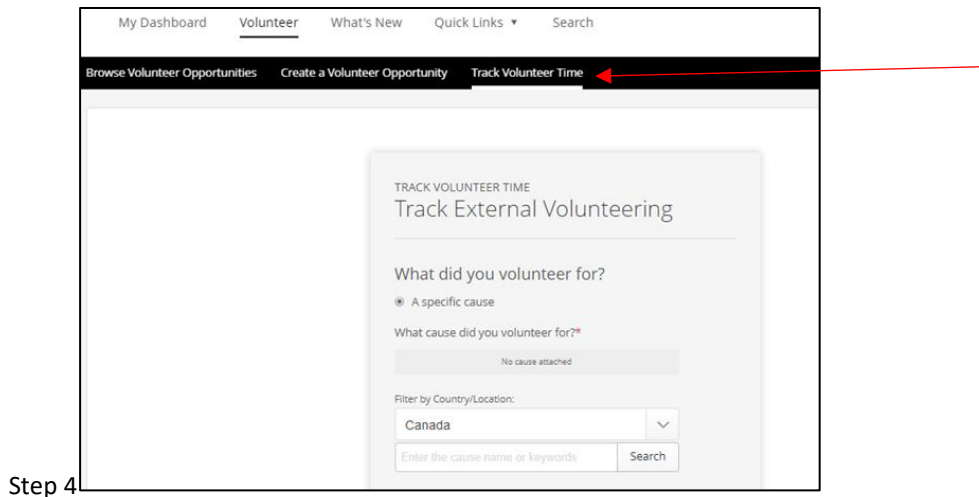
My Dashboard Volunteer What's New Quick Links ▾ Search

Browse Volunteer Opportunities Create a Volunteer Opportunity Track Volunteer Time

TRACK VOLUNTEER TIME
Track External Volunteering

What did you volunteer for?

A specific cause

What cause did you volunteer for?*

No cause attached

Filter by Country/Location:

Canada

Enter the cause name or keywords

Search

Step 4